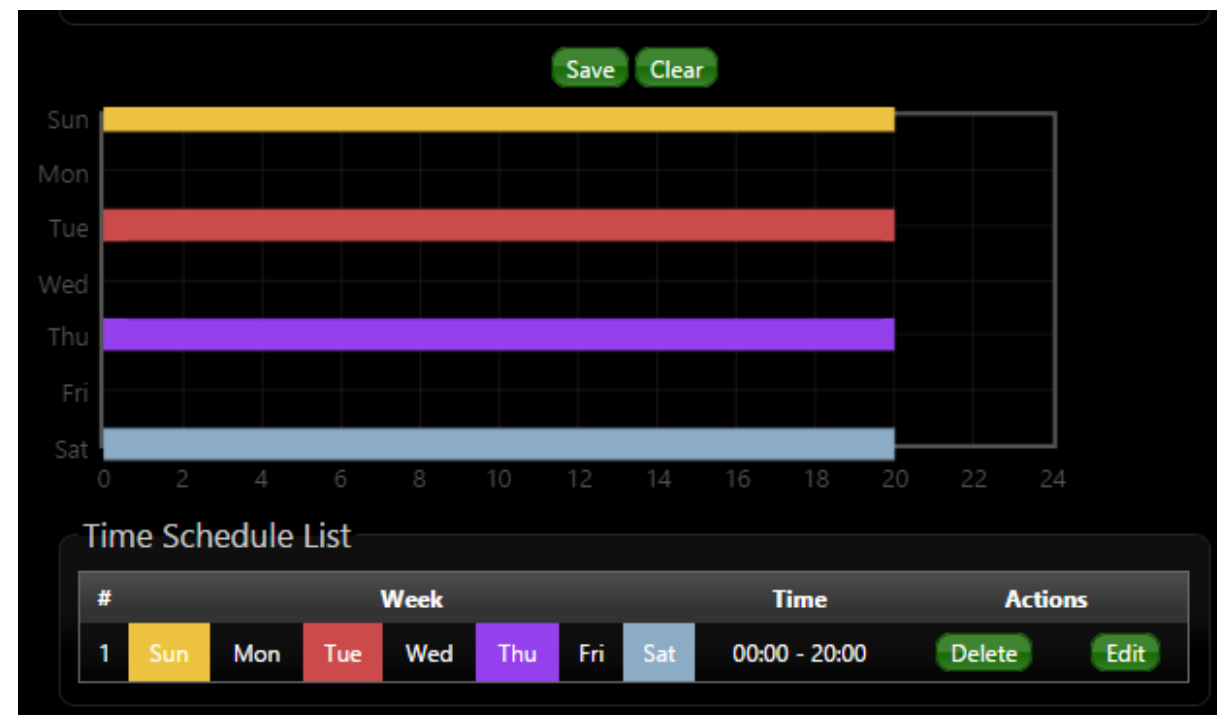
Save Clear

Sun
Mon
Tue
Wed
Thu
Fri
Sat

0 2 4 6 8 10 12 14 16 18 20 22 24

Time Schedule List

| # | Week | | | | | | | Time | Actions | |
|---|---|---|---|---|---|---|---|---|---|---|
| 1 | Sun | Mon | Tue | Wed | Thu | Fri | Sat | 00:00 - 20:00 | Delete | Edit |